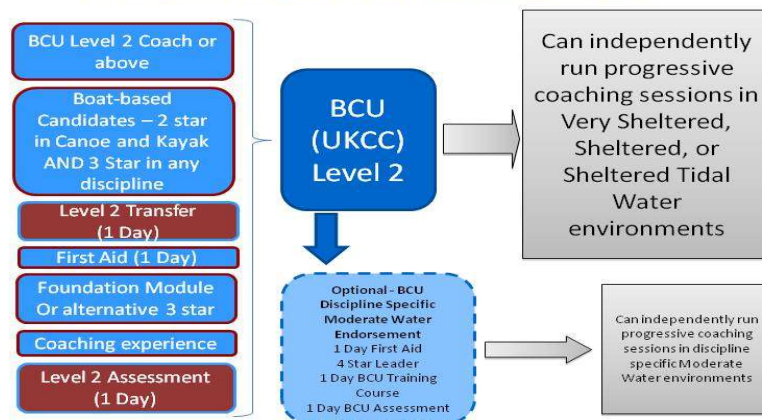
BCU Level 2 Coach or above

Boat-based Candidates – 2 star in Canoe and Kayak AND 3 Star in any discipline

Level 2 Transfer (1 Day)

First Aid (1 Day)

Foundation Module Or alternative 3 star

Coaching experience

Level 2 Assessment (1 Day)

BCU (UKCC) Level 2

Can independently run progressive coaching sessions in Very Sheltered, Sheltered, or Sheltered Tidal Water environments

Optional - BCU Discipline Specific Moderate Water Endorsement
1 Day First Aid
4 Star Leader
1 Day BCU Training Course
1 Day BCU Assessment

Can independently run progressive coaching sessions in discipline specific Moderate Water environments